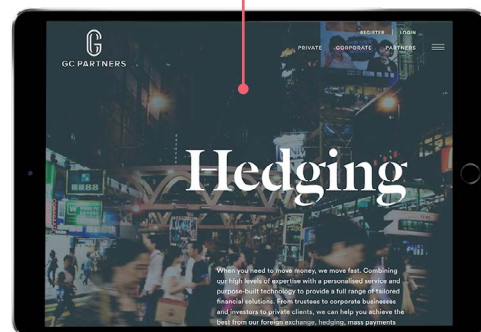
GC PARTNERS

REGISTER | LOGIN

PRIVATE CORPORATE PARTNERS

Hedging

When you need to move money, we move fast. Combining our high levels of expertise with a personalised service and purpose-built technology to provide a full range of tailored financial solutions. From trustees to corporate businesses and investors to private clients, we can help you achieve the best from our foreign exchange, hedging, mass payments